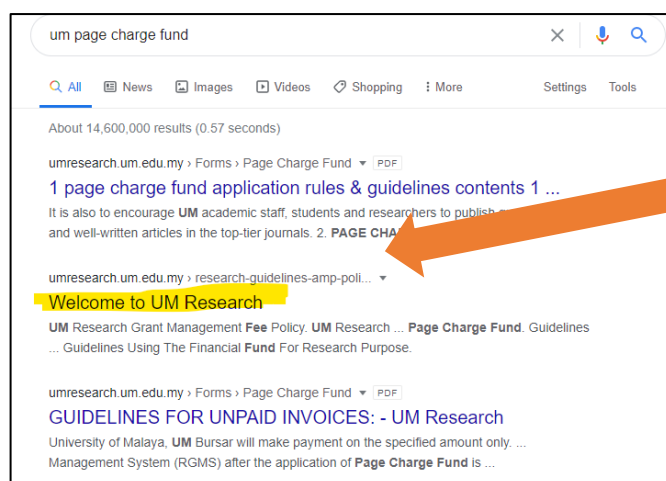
um page charge fund

All News Images Videos Shopping More Settings Tools

About 14,600,000 results (0.57 seconds)

umresearch.um.edu.my › Forms › Page Charge Fund PDF

1 page charge fund application rules & guidelines contents 1 ...

It is also to encourage UM academic staff, students and researchers to publish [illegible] and well-written articles in the top-tier journals. 2. PAGE CHA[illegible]

umresearch.um.edu.my › research-guidelines-amp-poli...

Welcome to UM Research

UM Research Grant Management Fee Policy. UM Research ... Page Charge Fund. Guidelines ... Guidelines Using The Financial Fund For Research Purpose.

umresearch.um.edu.my › Forms › Page Charge Fund PDF

GUIDELINES FOR UNPAID INVOICES: - UM Research

University of Malaya, UM Bursar will make payment on the specified amount only. ... Management System (RGMS) after the application of Page Charge Fund is ...